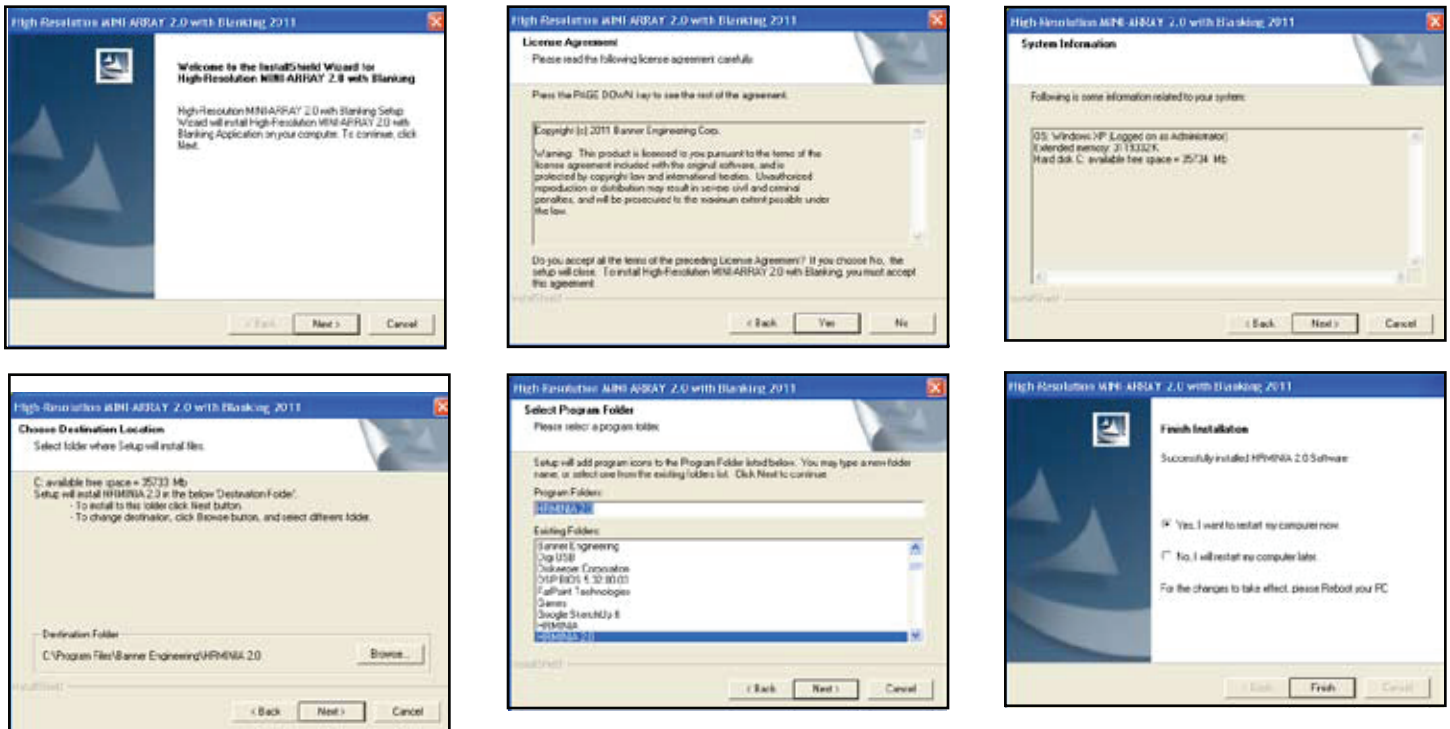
High Resolution MINI-ARRAY 2.0 with Blanking 2011

Welcome to the InstallShield Wizard for High-Resolution MINI-ARRAY 2.0 with Blanking

High-Resolution MINI-ARRAY 2.0 with Blanking Setup Wizard will install High-Resolution MINI-ARRAY 2.0 with Blanking Application on your computer. To continue, click Next.

< Back Next > Cancel

High Resolution MINI-ARRAY 2.0 with Blanking 2011

License Agreement
Please read the following license agreement carefully.

Press the PAGE DOWN key to see the rest of the agreement.

Copyright (c) 2011 Banner Engineering Corp.

Warning: This product is licensed to you pursuant to the terms of the license agreement included with the original software, and is protected by copyright law and international treaties. Unauthorized reproduction or distribution may result in severe civil and criminal penalties, and will be prosecuted to the maximum extent possible under the law.

Do you accept all the terms of the preceding License Agreement? If you choose No, the setup will close. To install High-Resolution MINI-ARRAY 2.0 with Blanking, you must accept this agreement.

InstallShield

< Back Yes No

High Resolution MINI-ARRAY 2.0 with Blanking 2011

System Information

Following is some information related to your system:

OS: Windows XP (Logged on as Administrator)
Extended memory: 3113332K
Hard disk C: available free space = 35734 Mb

InstallShield

< Back Next > Cancel

High Resolution MINI-ARRAY 2.0 with Blanking 2011

Choose Destination Location
Select folder where Setup will install files.

C: available free space = 35733 Mb
Setup will install HRMINIA 2.0 in the below 'Destination Folder'.
- To install to this folder click Next button.
- To change destination, click Browse button, and select different folder.

Destination Folder
C:\Program Files\Banner Engineering\HRMINIA 2.0
Browse...

InstallShield

< Back Next > Cancel

High Resolution MINI-ARRAY 2.0 with Blanking 2011

Select Program Folder
Please select a program folder.

Setup will add program icons to the Program Folder listed below. You may type a new folder name, or select one from the existing folders list. Click Next to continue.

Program Folders:
HRMINIA 2.0

Existing Folders:
Banner Engineering
Digi USB
Diskeeper Corporation
DSP BIOS 5.32.00.03
FarPoint Technologies
Games
Google SketchUp 8
HRMINIA
HRMINIA 2.0

InstallShield

< Back Next > Cancel

High Resolution MINI-ARRAY 2.0 with Blanking 2011

Finish Installation

Successfully installed HRMINIA 2.0 Software

Yes, I want to restart my computer now.

No, I will restart my computer later.

For the changes to take effect, please Reboot your PC

< Back Finish Cancel